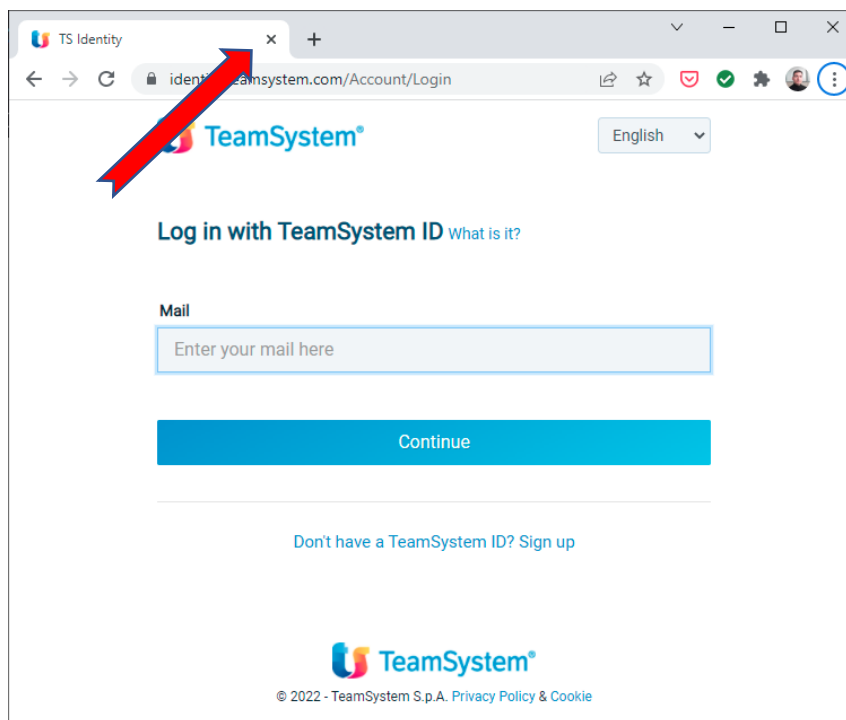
TS Identity
×
+
identi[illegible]eamsystem.com/Account/Login

TeamSystem®
English

Log in with TeamSystem ID What is it?

Mail
Enter your mail here

Continue

Don't have a TeamSystem ID? Sign up

TeamSystem®
© 2022 - TeamSystem S.p.A. Privacy Policy & Cookie